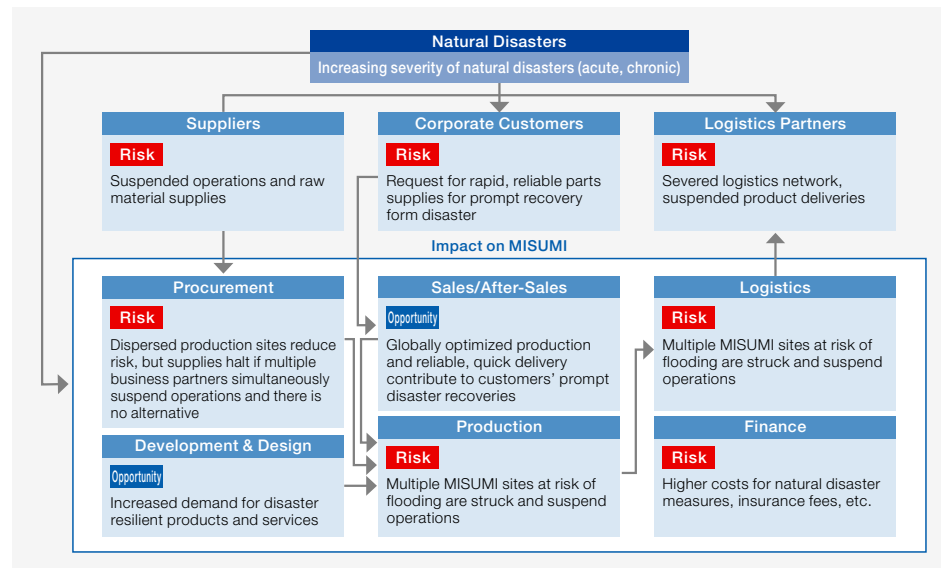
Natural Disasters
Increasing severity of natural disasters (acute, chronic)

Suppliers
Risk
Suspended operations and raw material supplies

Corporate Customers
Risk
Request for rapid, reliable parts supplies for prompt recovery form disaster

Logistics Partners
Risk
Severed logistics network, suspended product deliveries

Impact on MISUMI

Procurement
Risk
Dispersed production sites reduce risk, but supplies halt if multiple business partners simultaneously suspend operations and there is no alternative

Sales/After-Sales
Opportunity
Globally optimized production and reliable, quick delivery contribute to customers' prompt disaster recoveries

Logistics
Risk
Multiple MISUMI sites at risk of flooding are struck and suspend operations

Development & Design
Opportunity
Increased demand for disaster resilient products and services

Production
Risk
Multiple MISUMI sites at risk of flooding are struck and suspend operations

Finance
Risk
Higher costs for natural disaster measures, insurance fees, etc.